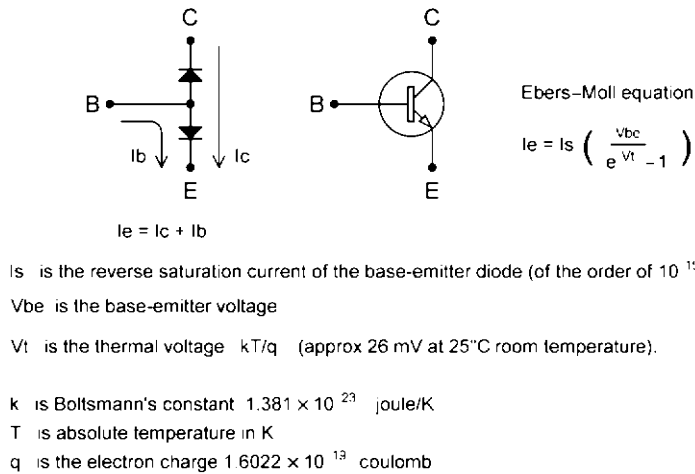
C

B

Ib

Ic

E

Ie = Ic + Ib

C

B

E

Ebers–Moll equation

$Ie = Is \left( e^{\frac{Vbe}{Vt}} - 1 \right)$

Is is the reverse saturation current of the base-emitter diode (of the order of $10^{-15}$

Vbe is the base-emitter voltage

Vt is the thermal voltage kT/q (approx 26 mV at 25°C room temperature).

k is Boltsmann's constant $1.381 \times 10^{-23}$ joule/K

T is absolute temperature in K

q is the electron charge $1.6022 \times 10^{-19}$ coulomb